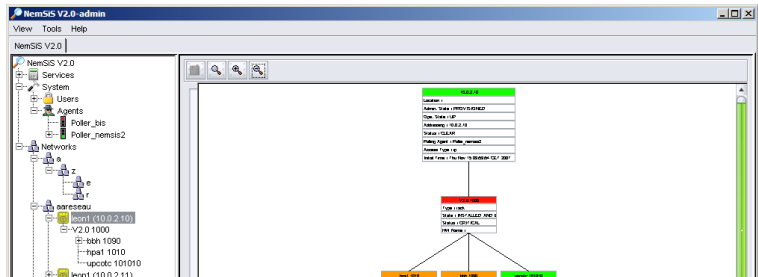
NemSiS V2.0-admin

View Tools Help

NemSiS V2.0

NemSiS V2.0
Services
System
Users
Agents
Poller_bis
Poller_nemsis2
Networks
a
z
e
r
aareseau
leon1 (10.0.2.10)
V2.0 1000
bbh 1090
hpa1 1010
upcotc 101010
leon1 (10.0.2.11)

10.0.2.10
Location :
Admin. State : PROVISIONED
Oper. State : UP
Addressing : 10.0.2.10
Status : CLEAR
Polling Agent : Poller_nemsis2
Access Type : ip
Initial Time : Thu Nov 15 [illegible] CET 2007

V2.0 1000
Type : rack
State : INSTALLED AND E
Status : CRITICAL
PM Name :

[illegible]
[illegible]
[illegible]